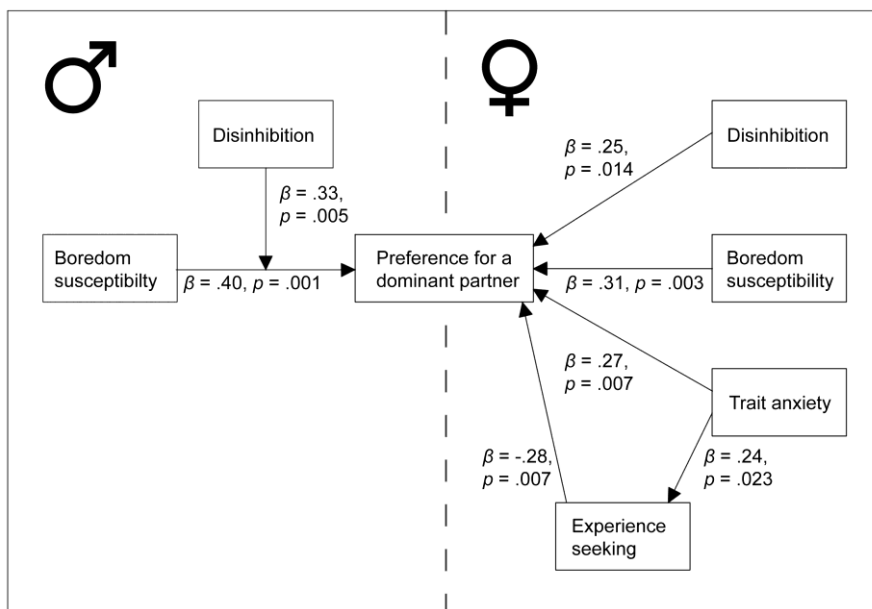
♂

♀

Disinhibition

$\beta$ = .33, $p$ = .005

Boredom susceptibilty

$\beta$ = .40, $p$ = .001

Preference for a dominant partner

$\beta$ = .25, $p$ = .014

Disinhibition

Boredom susceptibility

$\beta$ = .31, $p$ = .003

$\beta$ = .27, $p$ = .007

Trait anxiety

$\beta$ = -.28, $p$ = .007

$\beta$ = .24, $p$ = .023

Experience seeking